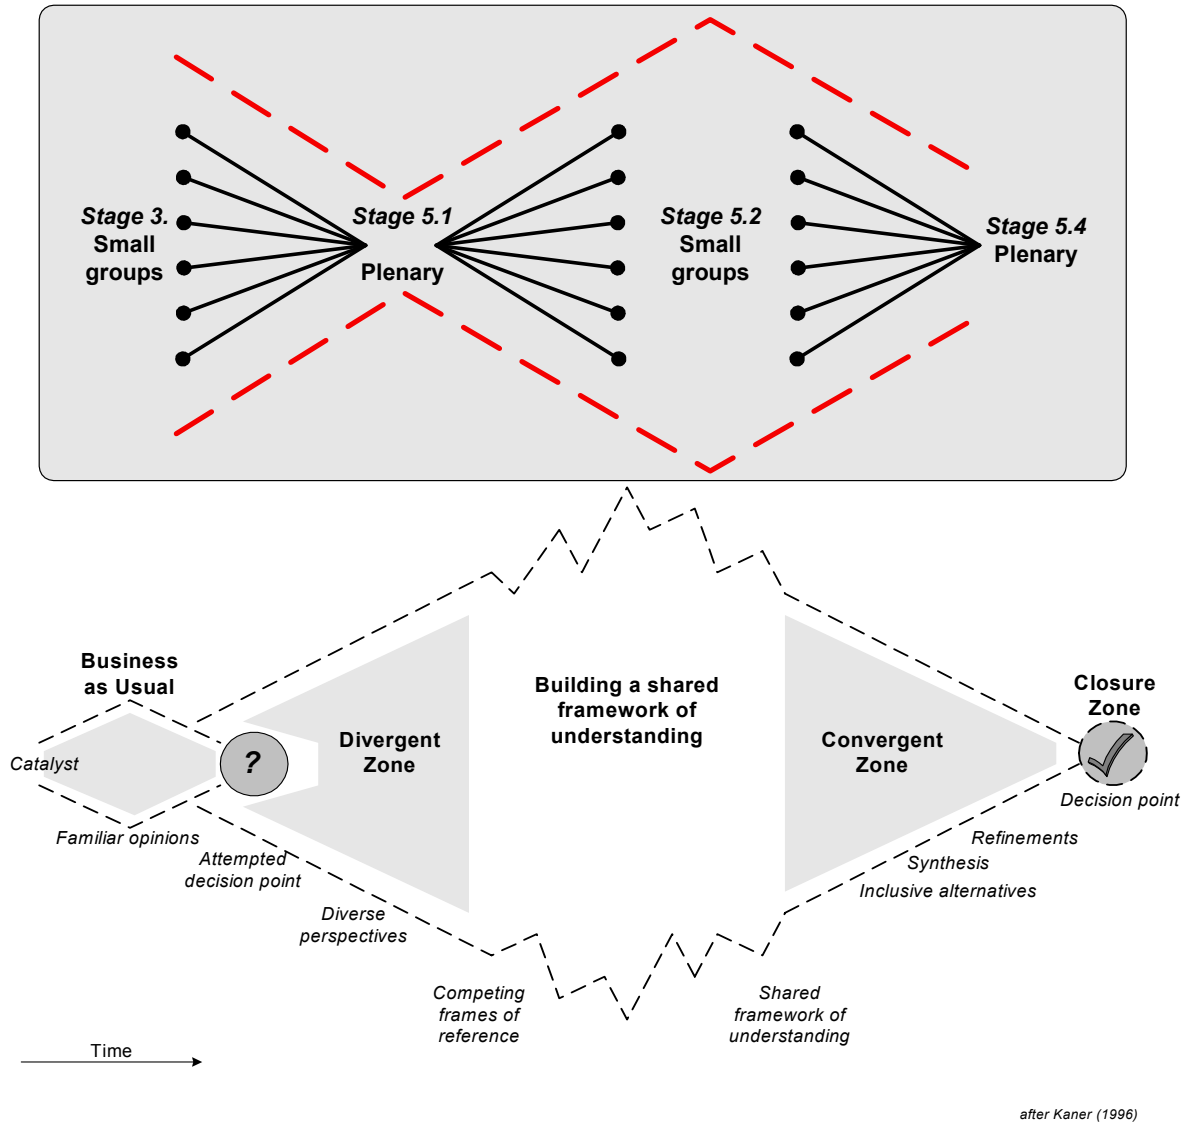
Stage 3. Small groups

Stage 5.1 Plenary

Stage 5.2 Small groups

Stage 5.4 Plenary

Business as Usual

Building a shared framework of understanding

Closure Zone

Catalyst

?

Divergent Zone

Convergent Zone

Decision point

Familiar opinions

Attempted decision point

Diverse perspectives

Competing frames of reference

Shared framework of understanding

Refinements

Synthesis

Inclusive alternatives

Time

after Kaner (1996)